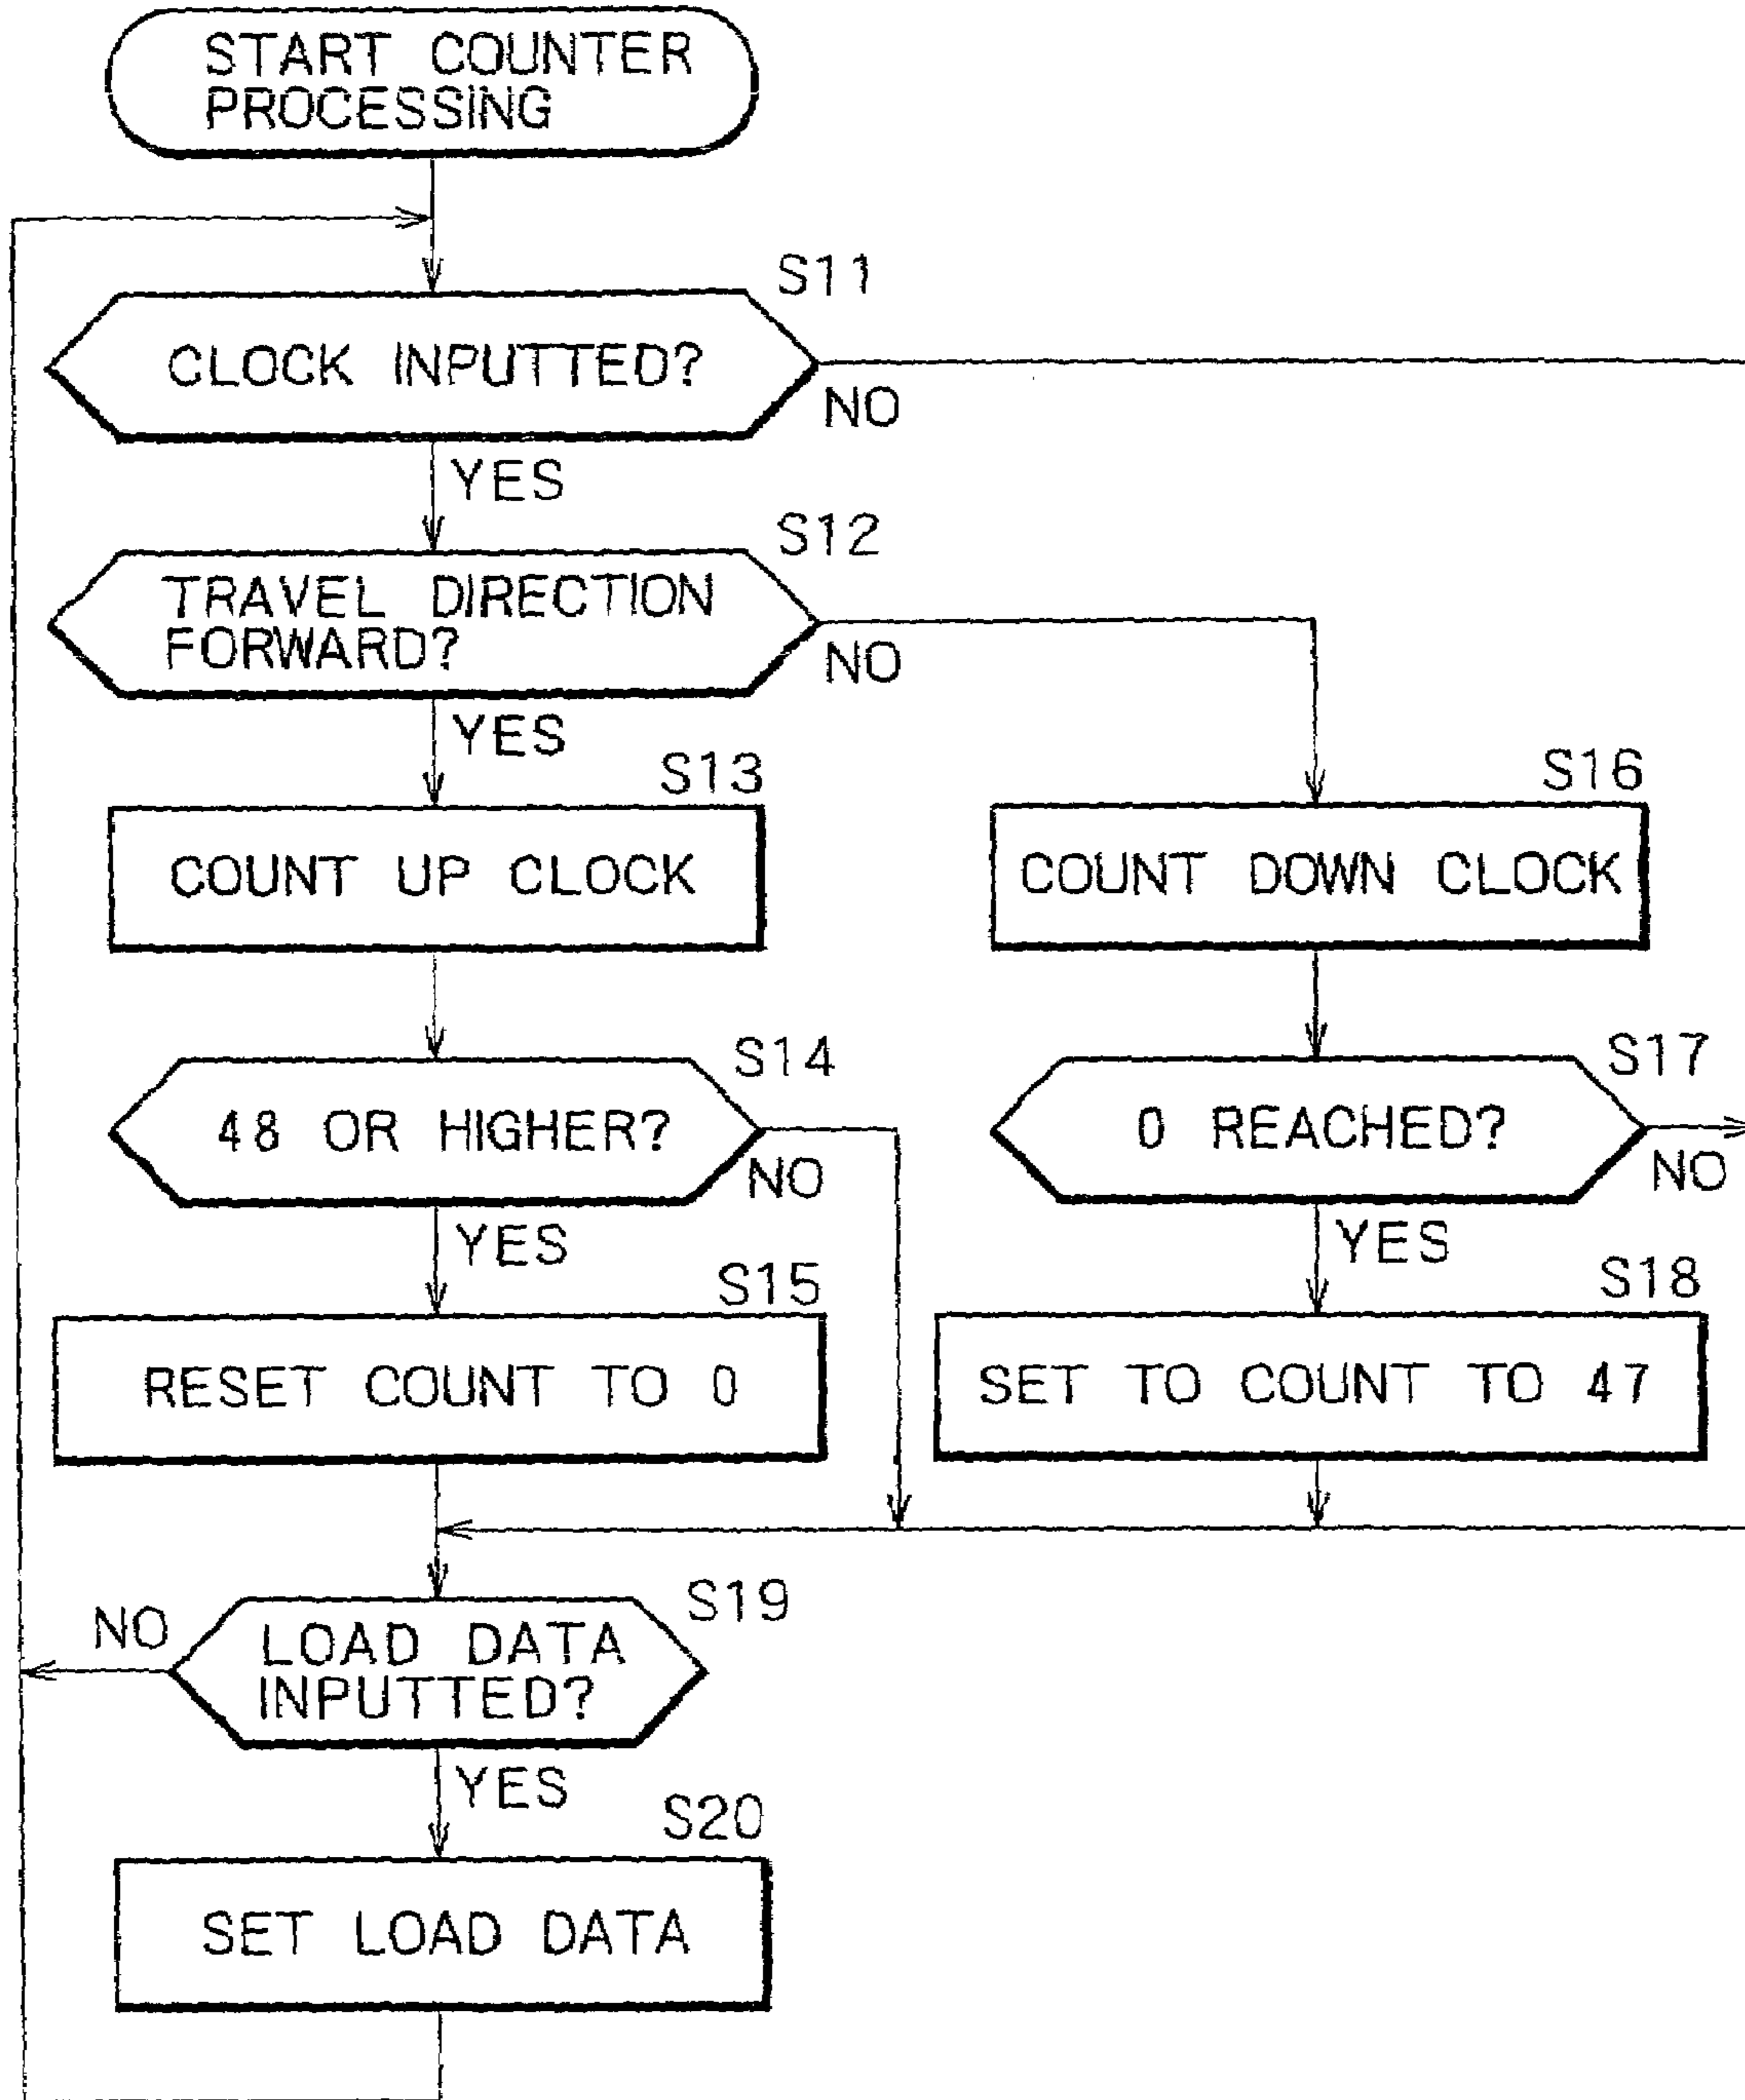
START COUNTER PROCESSING

S11
CLOCK INPUTTED?
NO
YES

S12
TRAVEL DIRECTION FORWARD?
NO
YES

S13
COUNT UP CLOCK

S16
COUNT DOWN CLOCK

S14
48 OR HIGHER?
NO
YES

S17
0 REACHED?
NO
YES

S15
RESET COUNT TO 0

S18
SET TO COUNT TO 47

S19
NO
LOAD DATA INPUTTED?
YES

S20
SET LOAD DATA